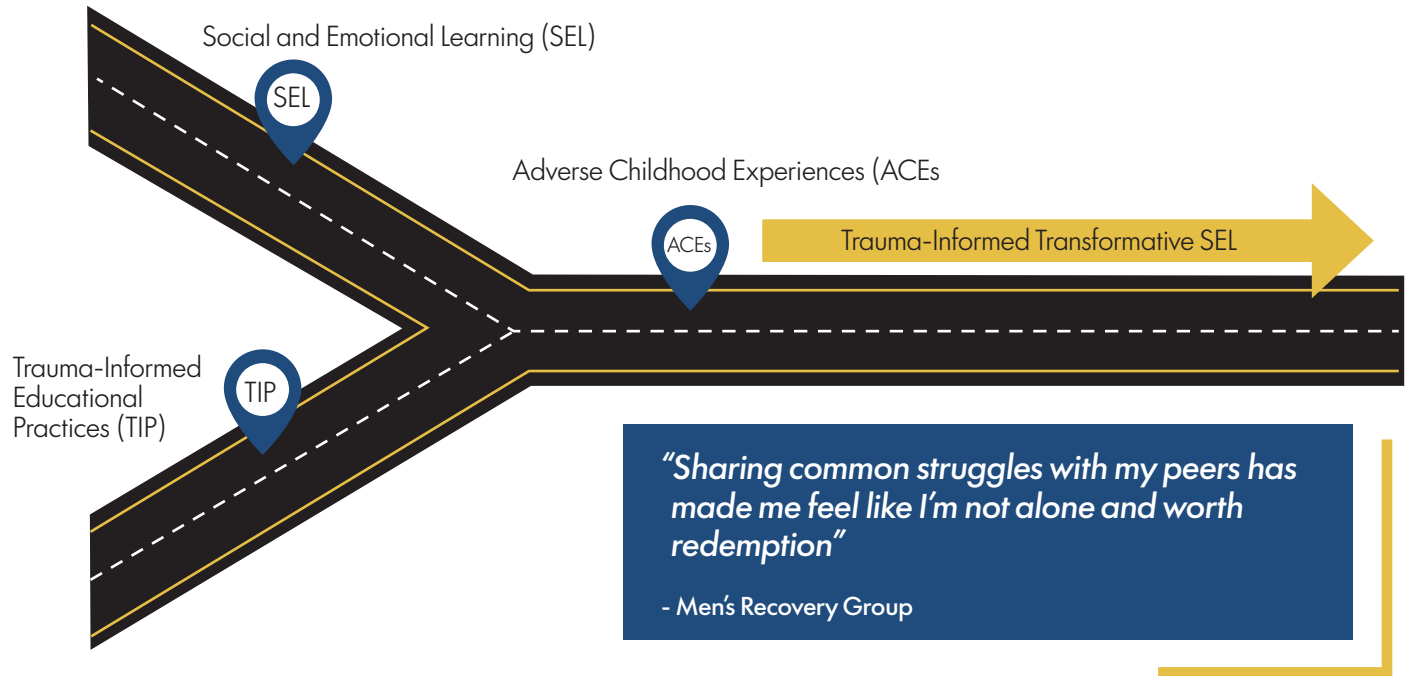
Social and Emotional Learning (SEL)

SEL

Adverse Childhood Experiences (ACEs

ACEs

Trauma-Informed Transformative SEL

Trauma-Informed Educational Practices (TIP)

TIP

"Sharing common struggles with my peers has made me feel like I'm not alone and worth redemption"

- Men's Recovery Group